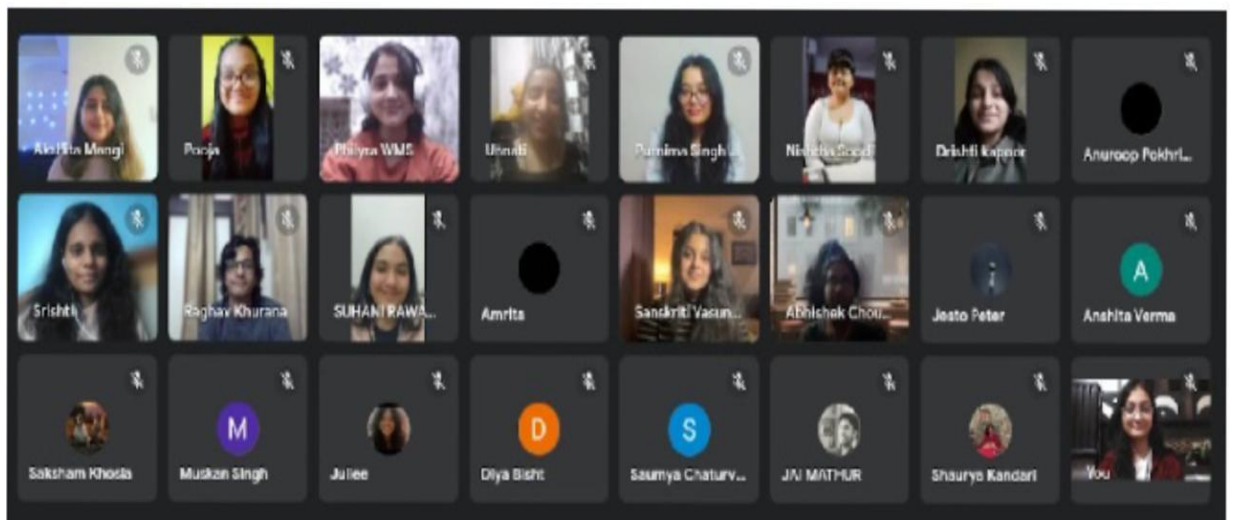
Akshita Mangi
Pooja
Dhivya WMS
Utnabi
Purnima Singh
Nimisha Sood
Drishti Kapoor
Anuroop Pokhri...

Srishti
Raghav Khurana
SUHANI RAWA...
Amrita
Sanskriti Vasun...
Abhishek Chou...
Josto Peter
A
Anshita Verma

Saksham Khosla
M
Muskan Singh
Juliee
D
Diya Bisht
S
Saumya Chaturv...
JAI MATHUR
Shaurya Kandari
You